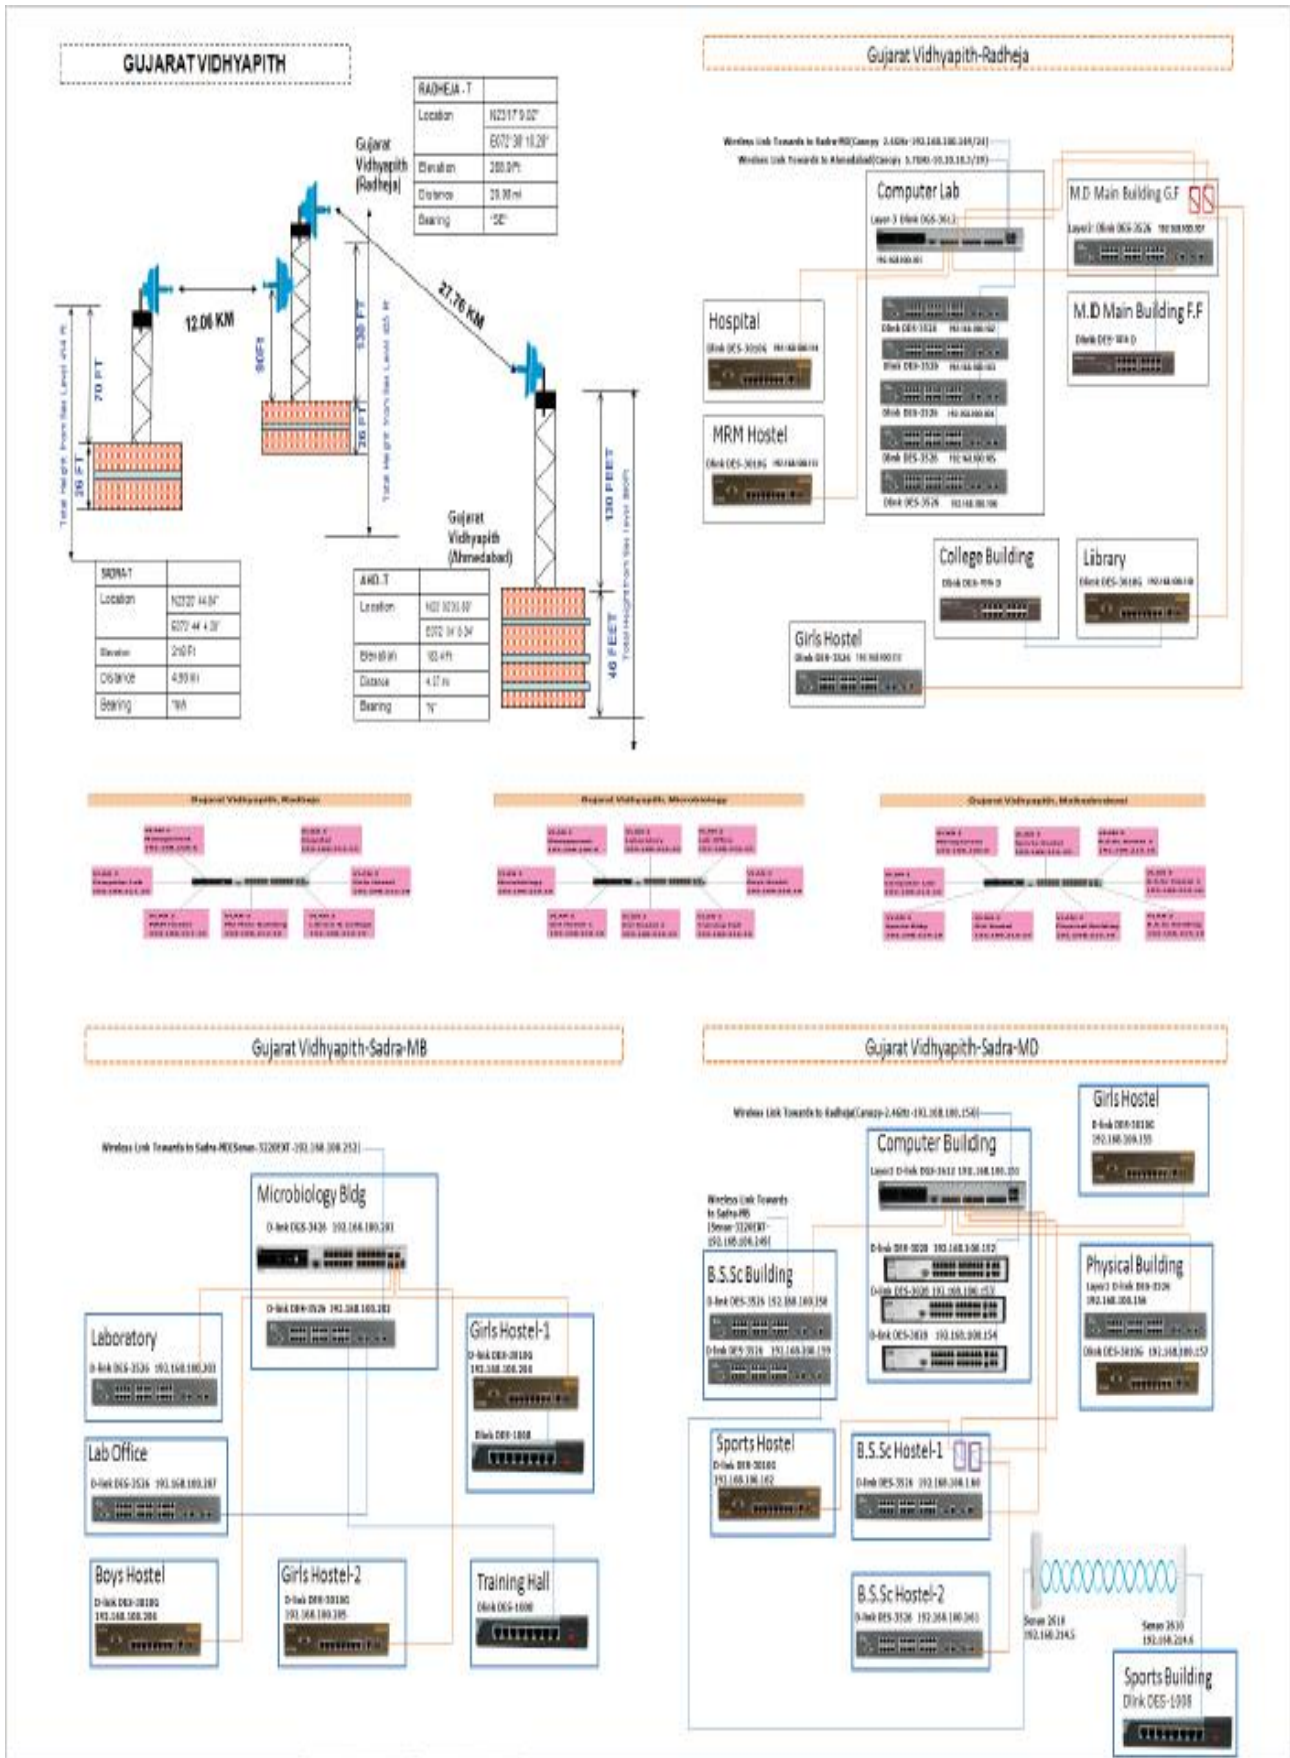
GUJARAT VIDHYAPITH

| RADHEJA - T | |
|---|---|
| Location | N23°17' 9.02" |
| | E072° 38' 10.28" |
| Elevation | 288.0 Ft |
| Distance | 29.98 mi |
| Bearing | "SE" |

Gujarat Vidhyapith (Radheja)

12.06 KM

27.76 KM

70 FT

26 FT

90 FT

130 FT

26 FT

130 FEET

46 FEET

Total Height from Sea Level

Gujarat Vidhyapith (Ahmedabad)

| SADRA-T | |
|---|---|
| Location | N23° 20' 44.84" |
| | E072° 44' 4.08" |
| Elevation | 210 Ft |
| Distance | 4.99 mi |
| Bearing | "NA" |

| AHD. T | |
|---|---|
| Location | N23° 3' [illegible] |
| | E072° 34' 8.04" |
| Elevation | 183.4 Ft |
| Distance | 4.17 mi |
| Bearing | "N" |

Gujarat Vidhyapith-Radheja

Computer Lab

M.D Main Building G.F

Hospital

M.D Main Building F.F

MRM Hostel

College Building

Library

Girls Hostel

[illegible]

Gujarat Vidhyapith-Sadra-MB

Microbiology Bldg

Laboratory

Girls Hostel-1

Lab Office

Boys Hostel

Girls Hostel-2

Training Hall

Gujarat Vidhyapith-Sadra-MD

Girls Hostel

Computer Building

B.S.Sc Building

Physical Building

Sports Hostel

B.S.Sc Hostel-1

B.S.Sc Hostel-2

Sports Building

Dlink DES-1008